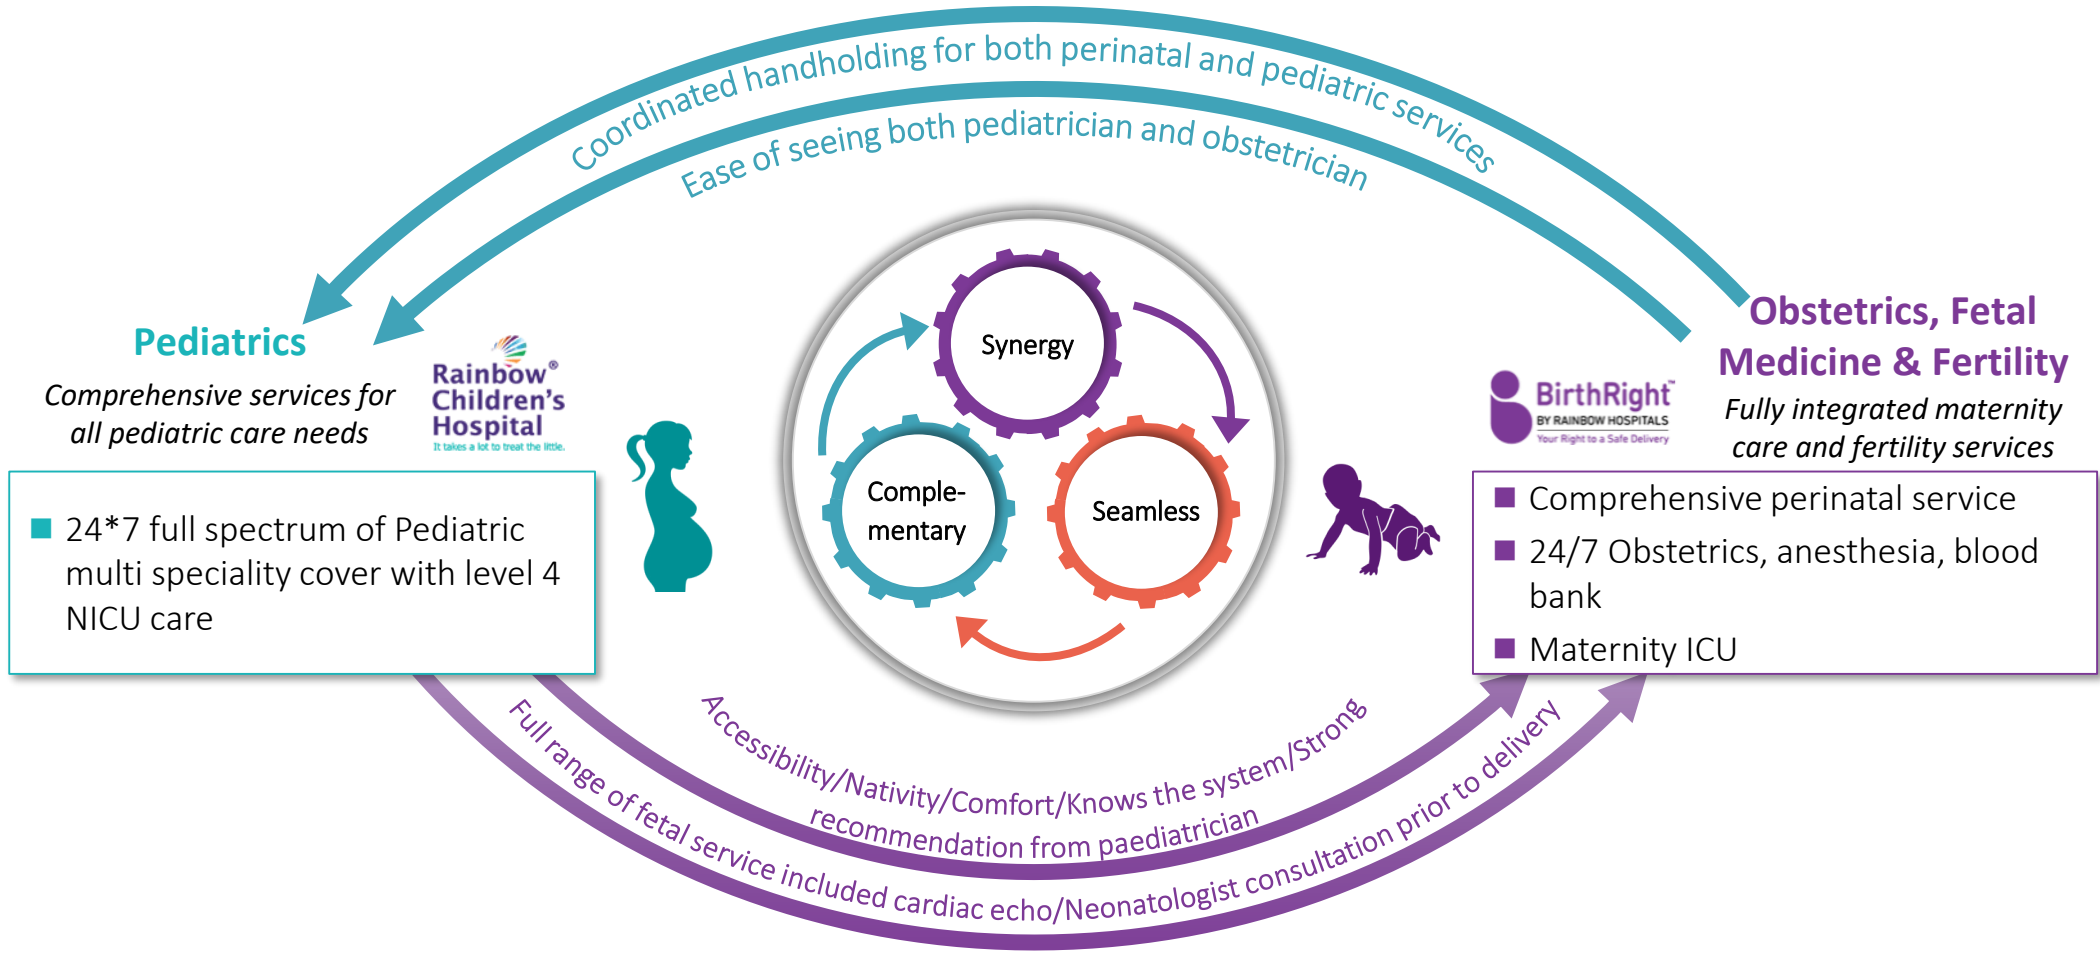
Coordinated handholding for both perinatal and pediatric services

Ease of seeing both pediatrician and obstetrician

Pediatrics

Comprehensive services for all pediatric care needs

Rainbow® Children's Hospital
It takes a lot to treat the little.

24*7 full spectrum of Pediatric multi speciality cover with level 4 NICU care

Synergy

Comple-mentary

Seamless

Obstetrics, Fetal Medicine & Fertility

BirthRight™
BY RAINBOW HOSPITALS
Your Right to a Safe Delivery

Fully integrated maternity care and fertility services

Comprehensive perinatal service

24/7 Obstetrics, anesthesia, blood bank

Maternity ICU

Accessibility/Nativity/Comfort/Knows the system/Strong recommendation from paediatrician

Full range of fetal service included cardiac echo/Neonatologist consultation prior to delivery